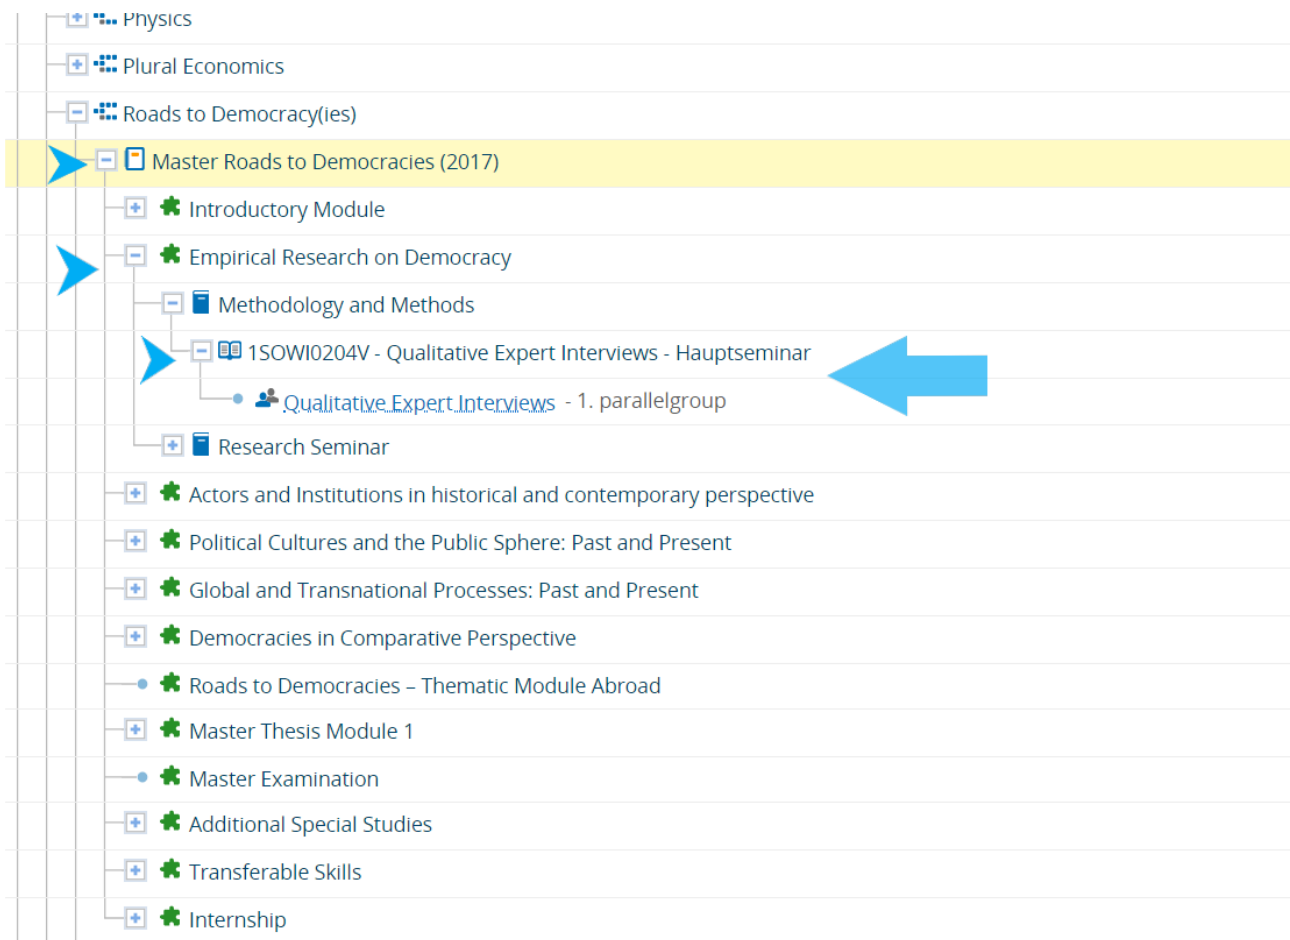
Physics
Plural Economics
Roads to Democracy(ies)
Master Roads to Democracies (2017)
Introductory Module
Empirical Research on Democracy
Methodology and Methods
1SOWI0204V - Qualitative Expert Interviews - Hauptseminar
Qualitative Expert Interviews - 1. parallelgroup
Research Seminar
Actors and Institutions in historical and contemporary perspective
Political Cultures and the Public Sphere: Past and Present
Global and Transnational Processes: Past and Present
Democracies in Comparative Perspective
Roads to Democracies – Thematic Module Abroad
Master Thesis Module 1
Master Examination
Additional Special Studies
Transferable Skills
Internship